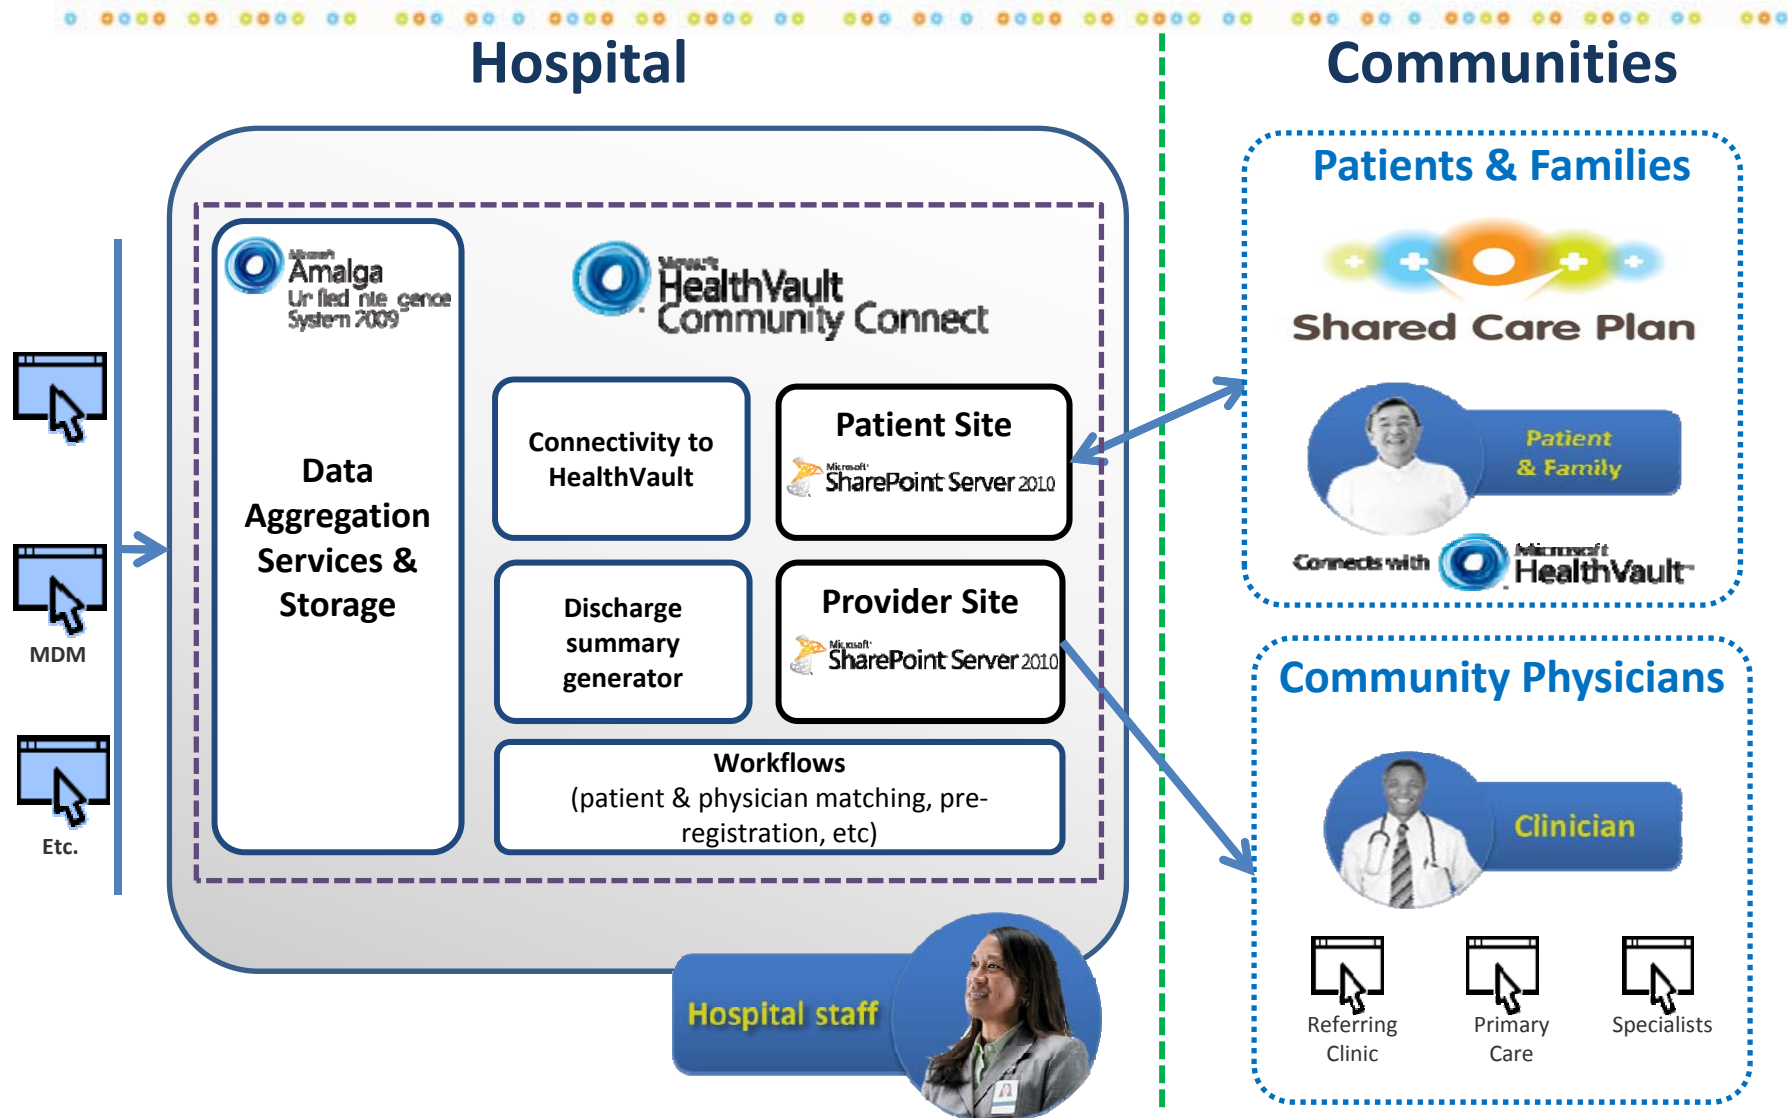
Hospital

Communities

Microsoft Amalga Unified Intelligence System 2009

Data Aggregation Services & Storage

Microsoft HealthVault Community Connect

Connectivity to HealthVault

Patient Site

Microsoft SharePoint Server 2010

Discharge summary generator

Provider Site

Microsoft SharePoint Server 2010

Workflows
(patient & physician matching, pre-registration, etc)

MDM

Etc.

Hospital staff

Patients & Families

Shared Care Plan

Patient & Family

Connects with Microsoft HealthVault

Community Physicians

Clinician

Referring Clinic

Primary Care

Specialists